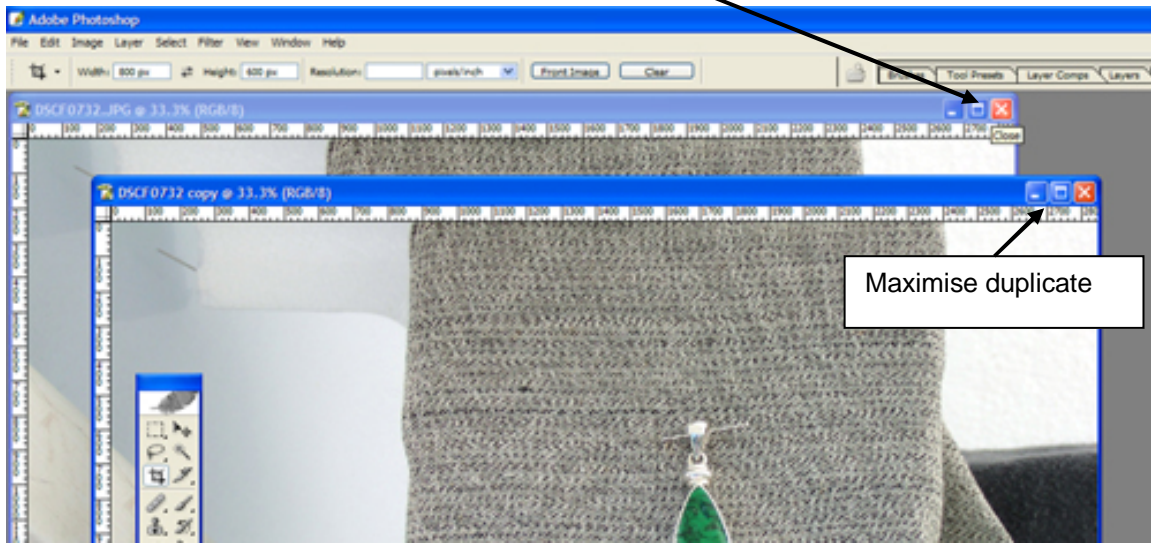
Adobe Photoshop

File Edit Image Layer Select Filter View Window Help

Width: 800 px Height: 600 px Resolution: pixels/inch Front Image Clear

Brushes Tool Presets Layer Comps Layers

DSCF0732.JPG @ 33.3% (RGB/8)

Close

DSCF0732 copy @ 33.3% (RGB/8)

Maximise duplicate